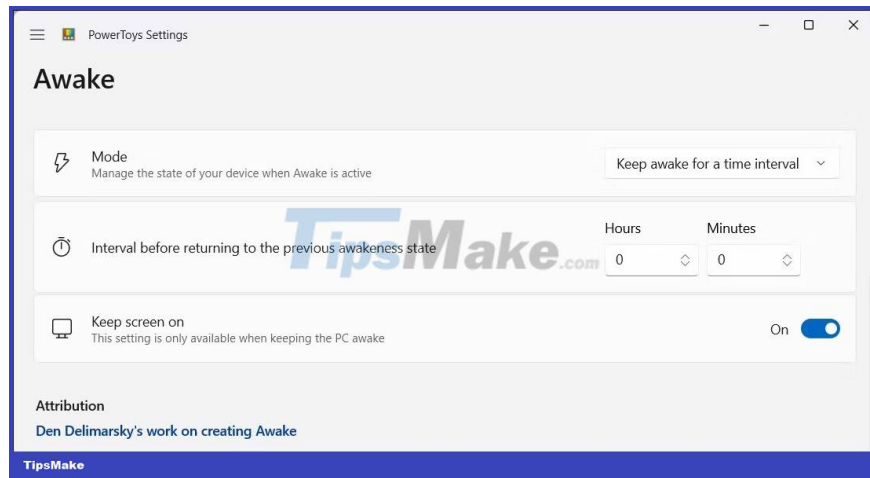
PowerToys Settings

Awake

Mode
Manage the state of your device when Awake is active

Keep awake for a time interval

Interval before returning to the previous awakeness state

Hours
0

Minutes
0

TipsMake.com

Keep screen on
This setting is only available when keeping the PC awake

On

Attribution

Den Delimarsky's work on creating Awake

TipsMake